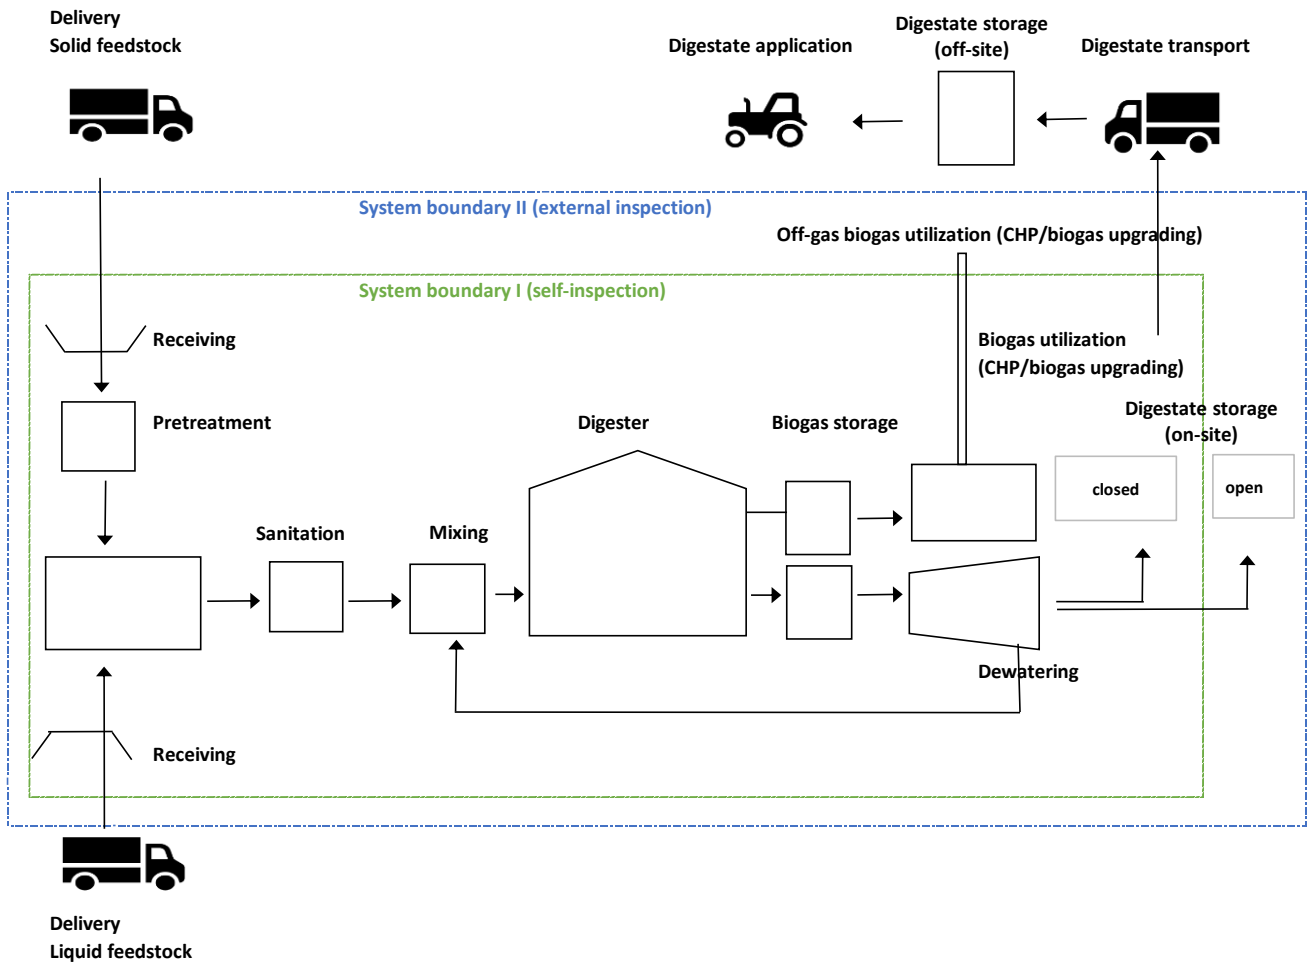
Delivery
Solid feedstock

Digestate application

Digestate storage
(off-site)

Digestate transport

System boundary II (external inspection)

Off-gas biogas utilization (CHP/biogas upgrading)

System boundary I (self-inspection)

Receiving

Biogas utilization
(CHP/biogas upgrading)

Pretreatment

Digester

Biogas storage

Digestate storage
(on-site)

closed

open

Sanitation

Mixing

Dewatering

Receiving

Delivery
Liquid feedstock